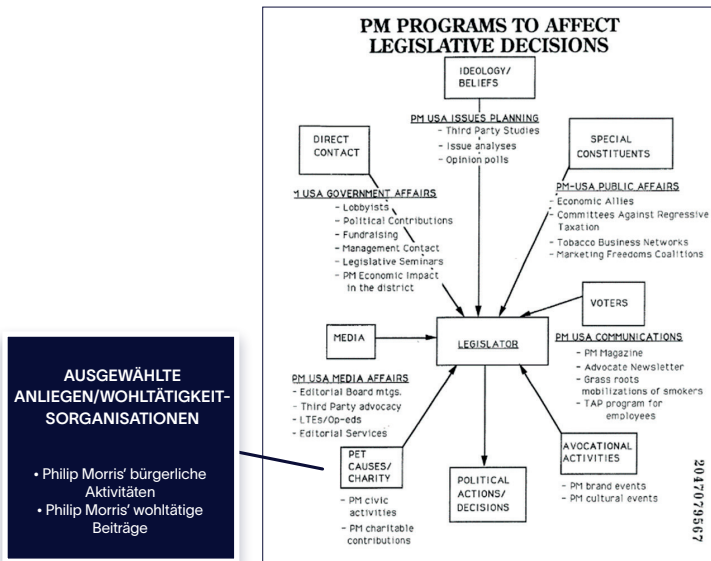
PM PROGRAMS TO AFFECT LEGISLATIVE DECISIONS

IDEOLOGY/ BELIEFS

PM USA ISSUES PLANNING
- Third Party Studies
- Issue analyses
- Opinion polls

DIRECT CONTACT

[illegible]M USA GOVERNMENT AFFAIRS
- Lobbyists
- Political Contributions
- Fundraising
- Management Contact
- Legislative Seminars
- PM Economic Impact in the district

SPECIAL CONSTITUENTS

PM-USA PUBLIC AFFAIRS
- Economic Allies
- Committees Against Regressive Taxation
- Tobacco Business Networks
- Marketing Freedoms Coalitions

VOTERS

MEDIA

LEGISLATOR

PM USA COMMUNICATIONS
- PM Magazine
- Advocate Newsletter
- Grass roots mobilizations of smokers
- TAP program for employees

PM USA MEDIA AFFAIRS
- Editorial Board mtgs.
- Third Party advocacy
- LTEs/Op-eds
- Editorial Services

PET CAUSES/ CHARITY
- PM civic activities
- PM charitable contributions

POLITICAL ACTIONS/ DECISIONS

AVOCATIONAL ACTIVITIES
- PM brand events
- PM cultural events

2047079567

AUSGEWÄHLTE ANLIEGEN/WOHLTÄTIGKEITSORGANISATIONEN

• Philip Morris' bürgerliche Aktivitäten
• Philip Morris' wohltätige Beiträge